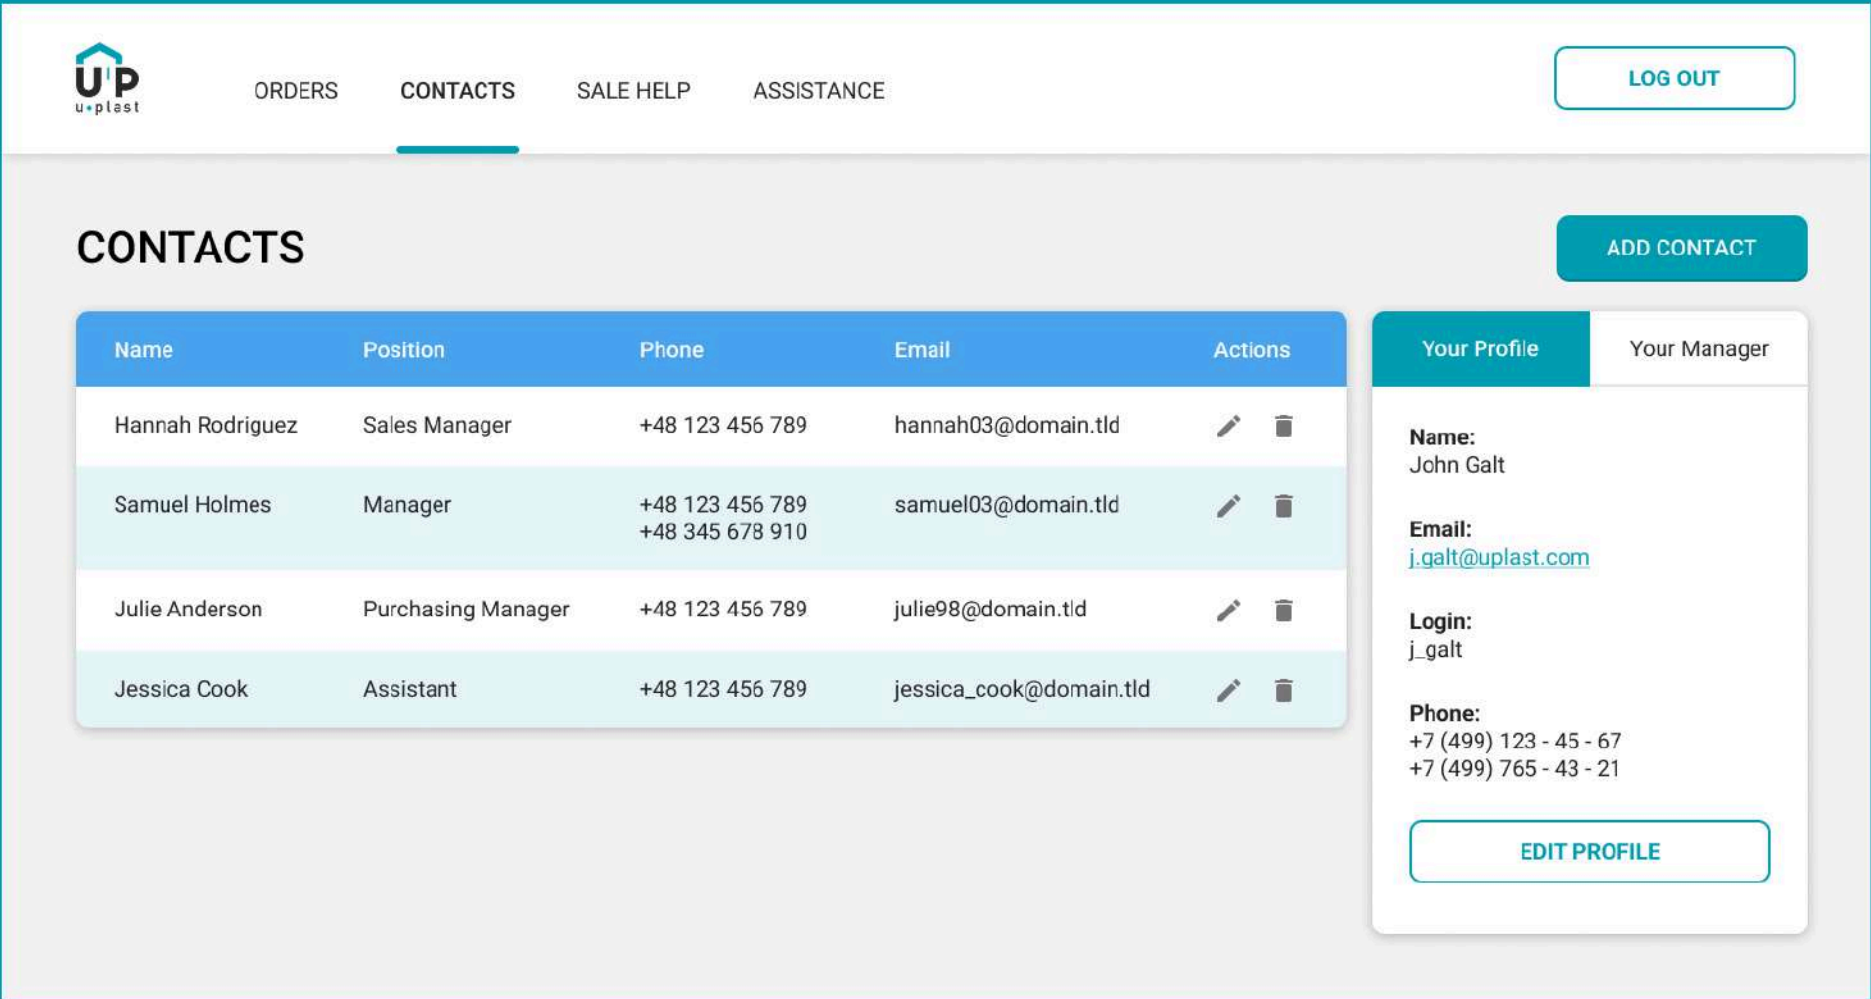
UP
u•plast

ORDERS CONTACTS SALE HELP ASSISTANCE

LOG OUT

CONTACTS

ADD CONTACT

| Name | Position | Phone | Email | Actions |
|---|---|---|---|---|
| Hannah Rodriguez | Sales Manager | +48 123 456 789 | hannah03@domain.tld | |
| Samuel Holmes | Manager | +48 123 456 789 +48 345 678 910 | samuel03@domain.tld | |
| Julie Anderson | Purchasing Manager | +48 123 456 789 | julie98@domain.tld | |
| Jessica Cook | Assistant | +48 123 456 789 | jessica_cook@domain.tld | |

Your Profile
Your Manager

Name:
John Galt

Email:
j.galt@uplast.com

Login:
j_galt

Phone:
+7 (499) 123 - 45 - 67
+7 (499) 765 - 43 - 21

EDIT PROFILE